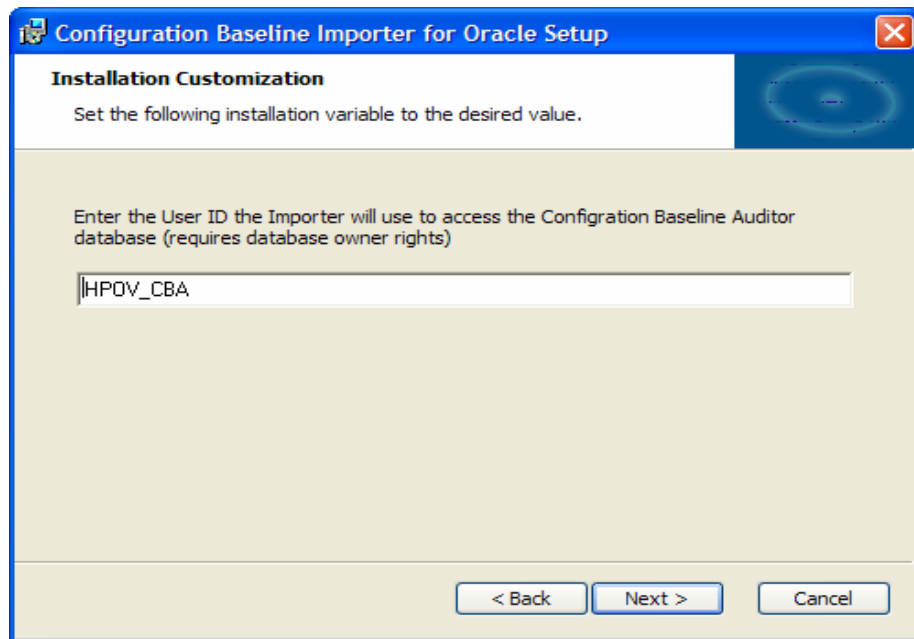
Configuration Baseline Importer for Oracle Setup

Installation Customization

Set the following installation variable to the desired value.

Enter the User ID the Importer will use to access the Configration Baseline Auditor database (requires database owner rights)

HPOV_CBA

< Back

Next >

Cancel